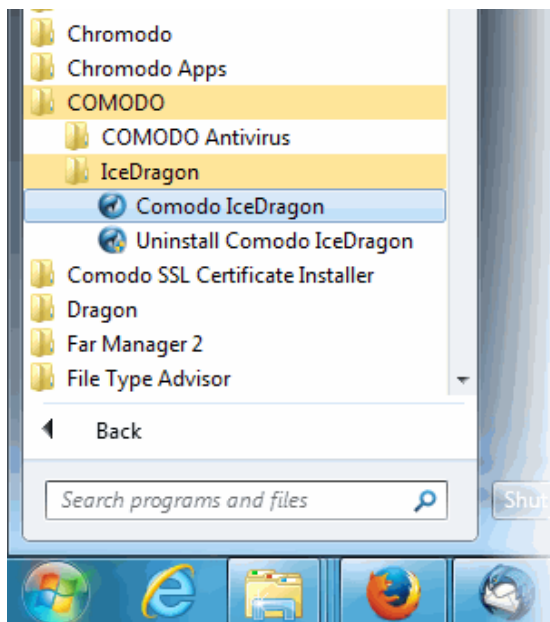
Chromodo
Chromodo Apps
COMODO
COMODO Antivirus
IceDragon
Comodo IceDragon
Uninstall Comodo IceDragon
Comodo SSL Certificate Installer
Dragon
Far Manager 2
File Type Advisor
Back
Search programs and files
Shut